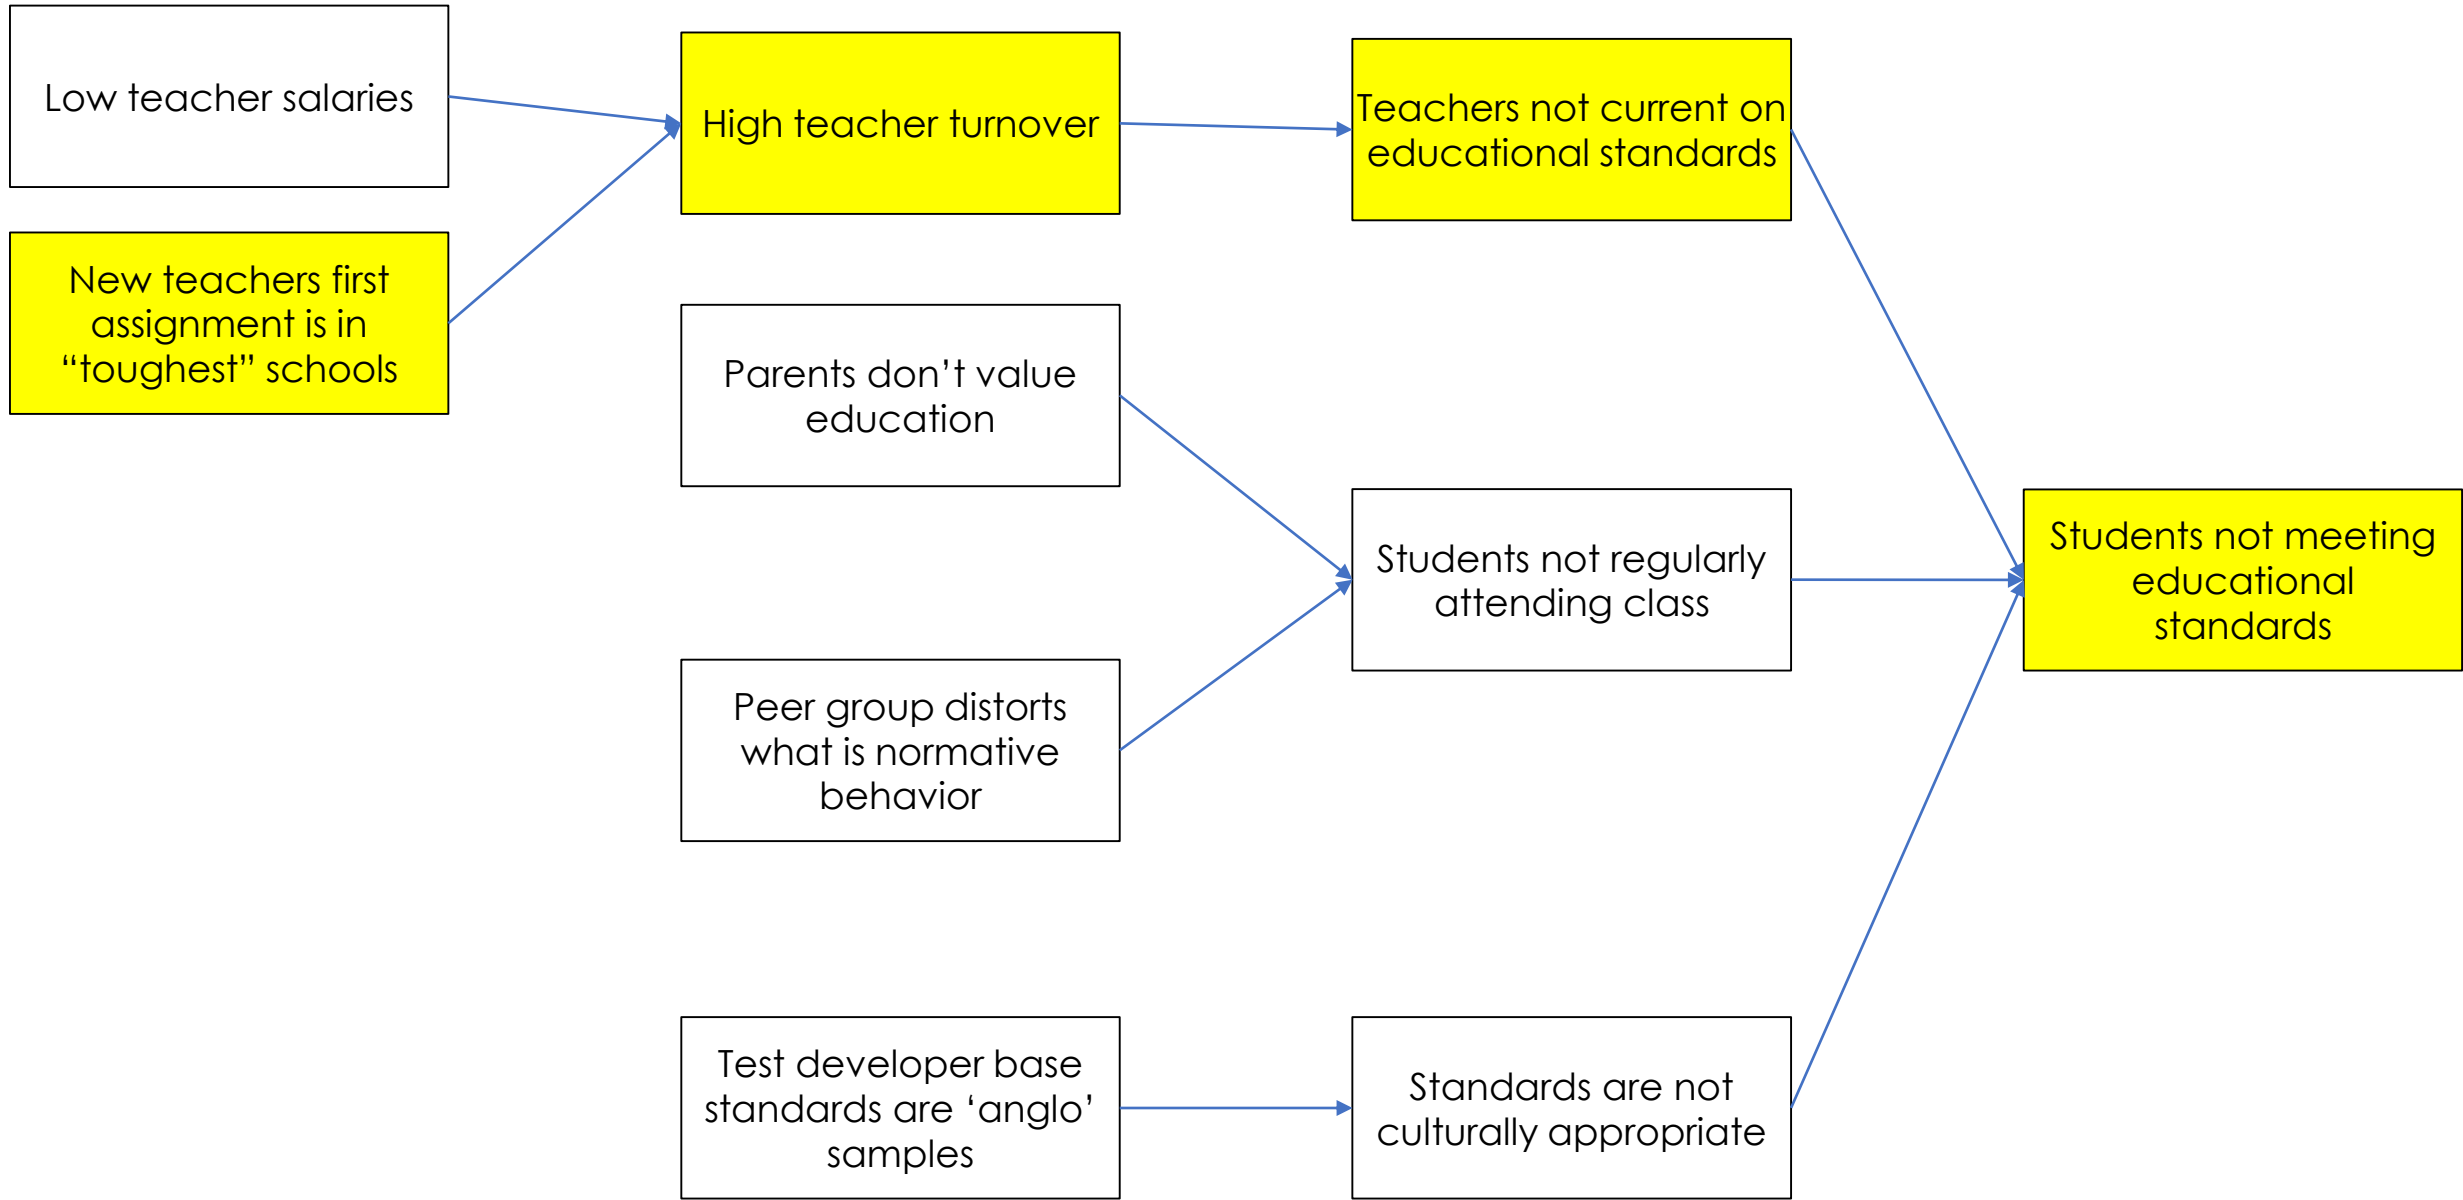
Low teacher salaries

New teachers first assignment is in “toughest” schools

High teacher turnover

Teachers not current on educational standards

Parents don’t value education

Peer group distorts what is normative behavior

Students not regularly attending class

Students not meeting educational standards

Test developer base standards are ‘anglo’ samples

Standards are not culturally appropriate